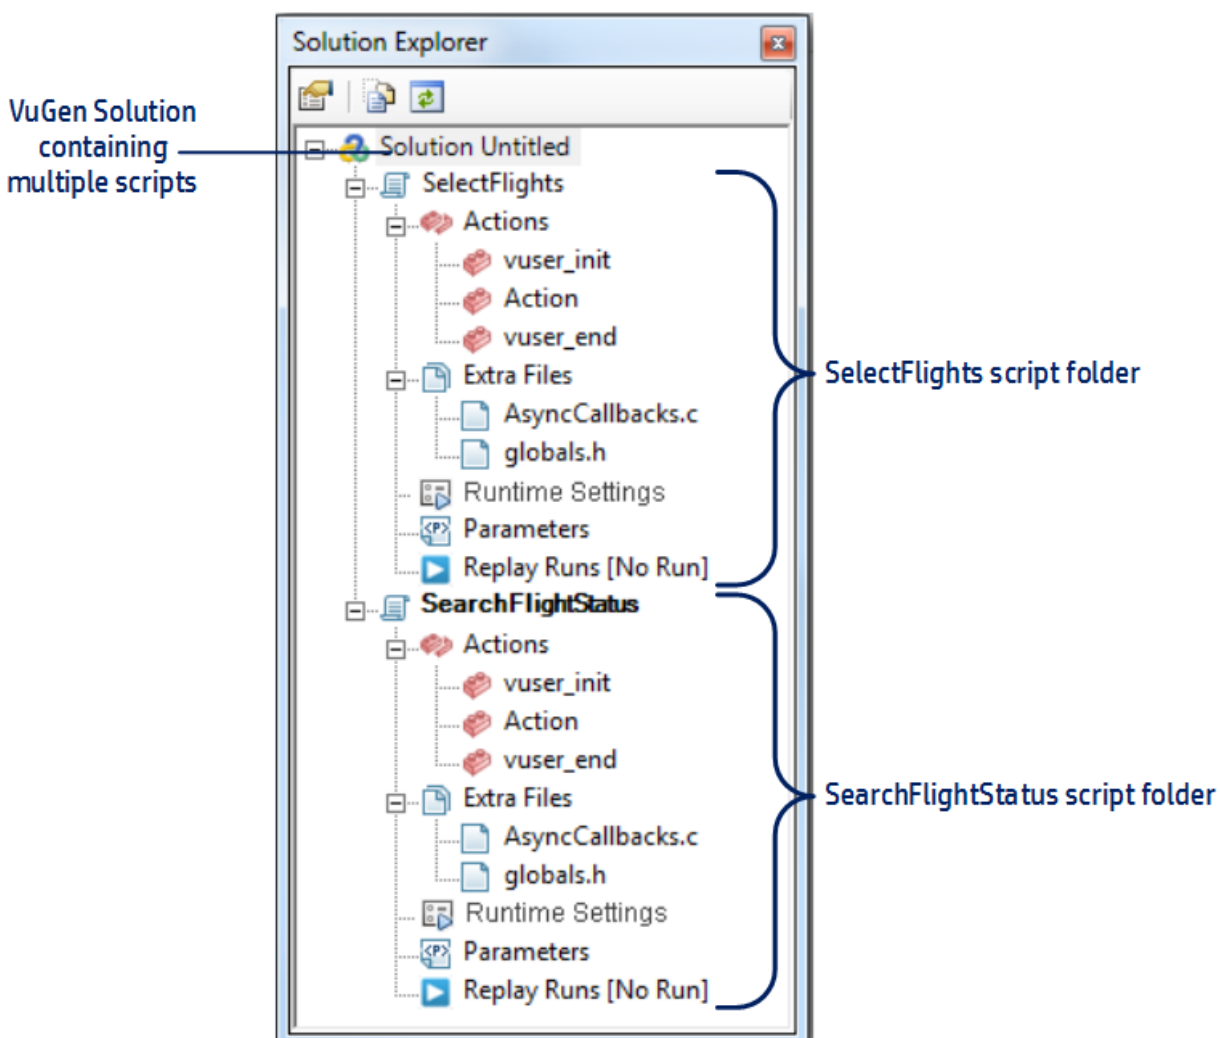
Solution Explorer

VuGen Solution containing multiple scripts

Solution Untitled
SelectFlights
Actions
vuser_init
Action
vuser_end
Extra Files
AsyncCallbacks.c
globals.h
Runtime Settings
Parameters
Replay Runs [No Run]

SelectFlights script folder

SearchFlightStatus
Actions
vuser_init
Action
vuser_end
Extra Files
AsyncCallbacks.c
globals.h
Runtime Settings
Parameters
Replay Runs [No Run]

SearchFlightStatus script folder